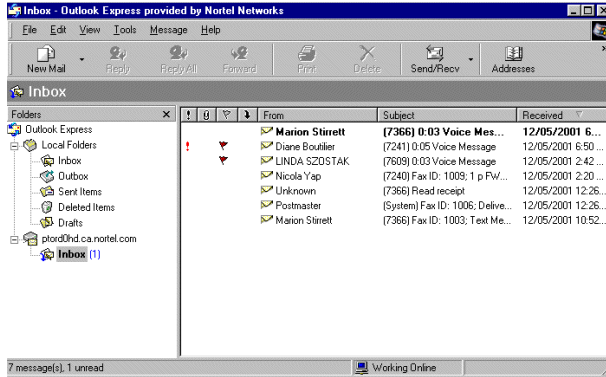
Inbox - Outlook Express provided by Nortel Networks

File Edit View Tools Message Help

New Mail | Reply | Reply All | Forward | Print | Delete | Send/Recv | Addresses

Inbox

Folders

Outlook Express
Local Folders
Inbox
Outbox
Sent Items
Deleted Items
Drafts
ptord0hd.ca.nortel.com
Inbox (1)

| ! | 0 | ▽ | From | Subject | Received |
|---|---|---|---|---|---|
| | | | Marion Stirrett | (7366) 0:03 Voice Mes... | 12/05/2001 6... |
| ! | | | Diane Boutilier | (7241) 0:05 Voice Message | 12/05/2001 6:50 ... |
| | | | LINDA SZOSTAK | (7609) 0:03 Voice Message | 12/05/2001 2:42 ... |
| | | | Nicola Yap | (7240) Fax ID: 1009; 1 p FW... | 12/05/2001 2:20 ... |
| | | | Unknown | (7366) Read receipt | 12/05/2001 12:26... |
| | | | Postmaster | (System) Fax ID: 1006; Delive... | 12/05/2001 12:26... |
| | | | Marion Stirrett | (7366) Fax ID: 1003; Text Me... | 12/05/2001 10:52... |

7 message(s), 1 unread

Working Online